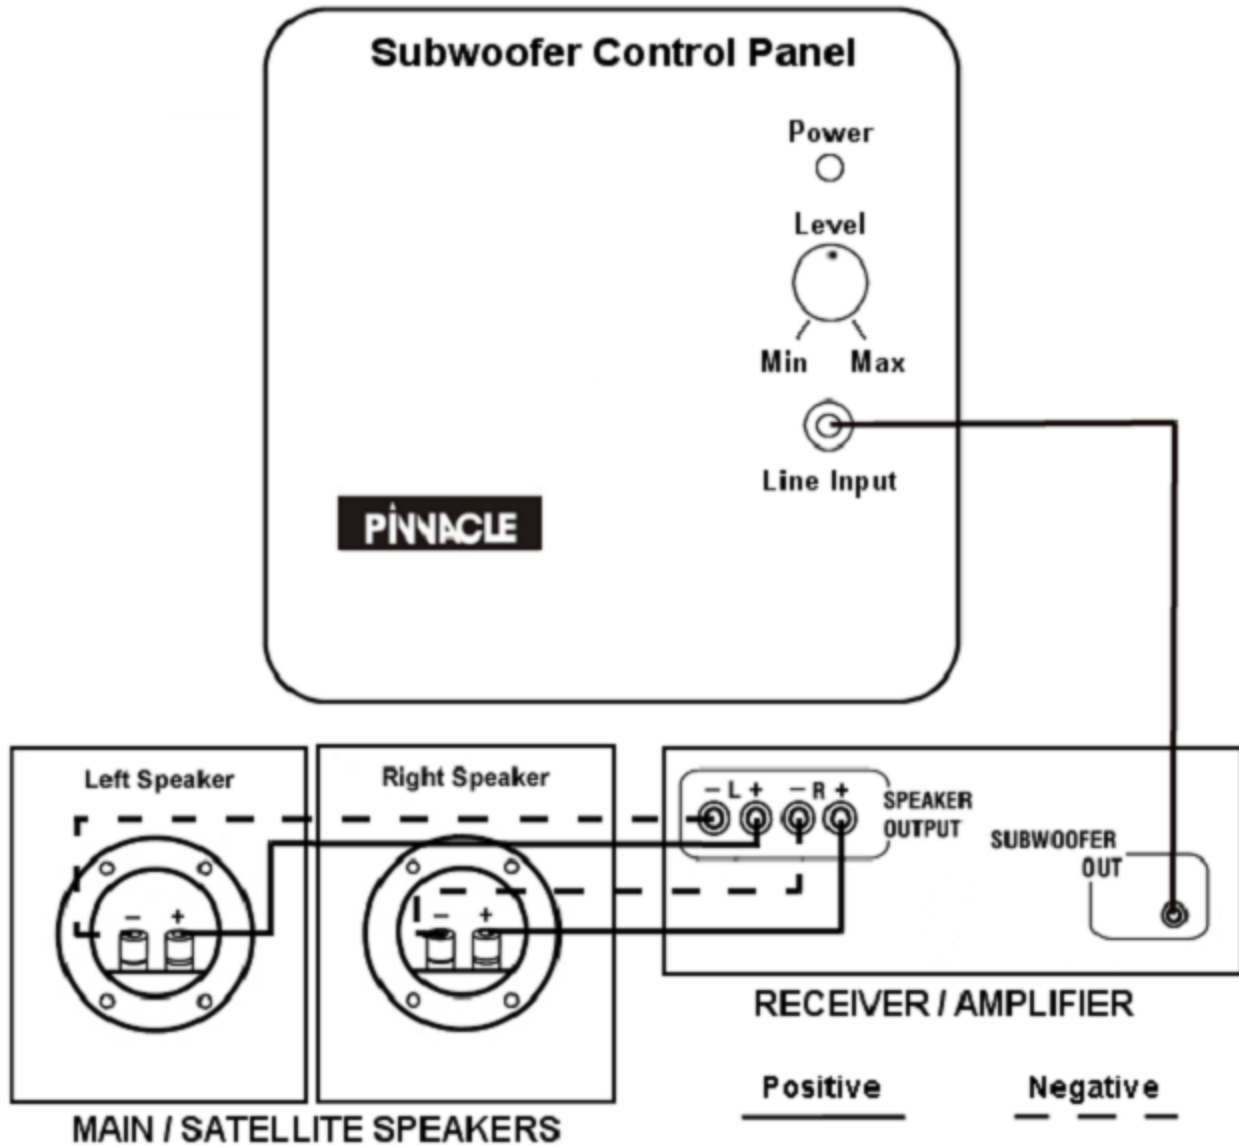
Subwoofer Control Panel

Power

Level

Min Max

Line Input

PINNACLE

Left Speaker

− +

Right Speaker

− +

MAIN / SATELLITE SPEAKERS

− L + − R +

SPEAKER OUTPUT

SUBWOOFER OUT

RECEIVER / AMPLIFIER

Positive

Negative